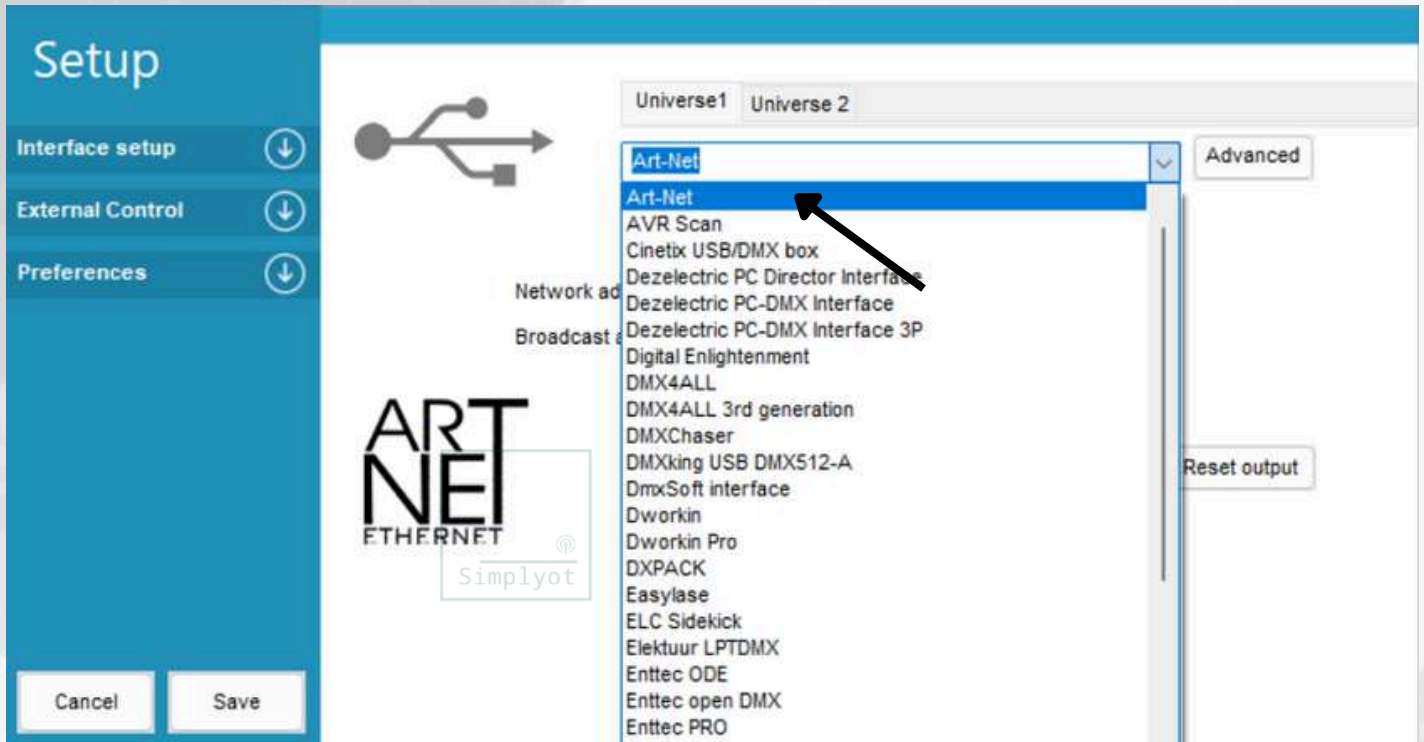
Setup

Interface setup

External Control

Preferences

Cancel

Save

Universe1 Universe 2

Art-Net

Advanced

Art-Net
AVR Scan
Cinetix USB/DMX box
Dezelectric PC Director Interface
Dezelectric PC-DMX Interface
Dezelectric PC-DMX Interface 3P
Digital Enlightenment
DMX4ALL
DMX4ALL 3rd generation
DMXChaser
DMXking USB DMX512-A
DmxSoft interface
Dworkin
Dworkin Pro
DXPACK
Easylase
ELC Sidekick
Elektuur LPTDMX
Enttec ODE
Enttec open DMX
Enttec PRO

Network ad

Broadcast a

ART NET ETHERNET

Simplyot

Reset output